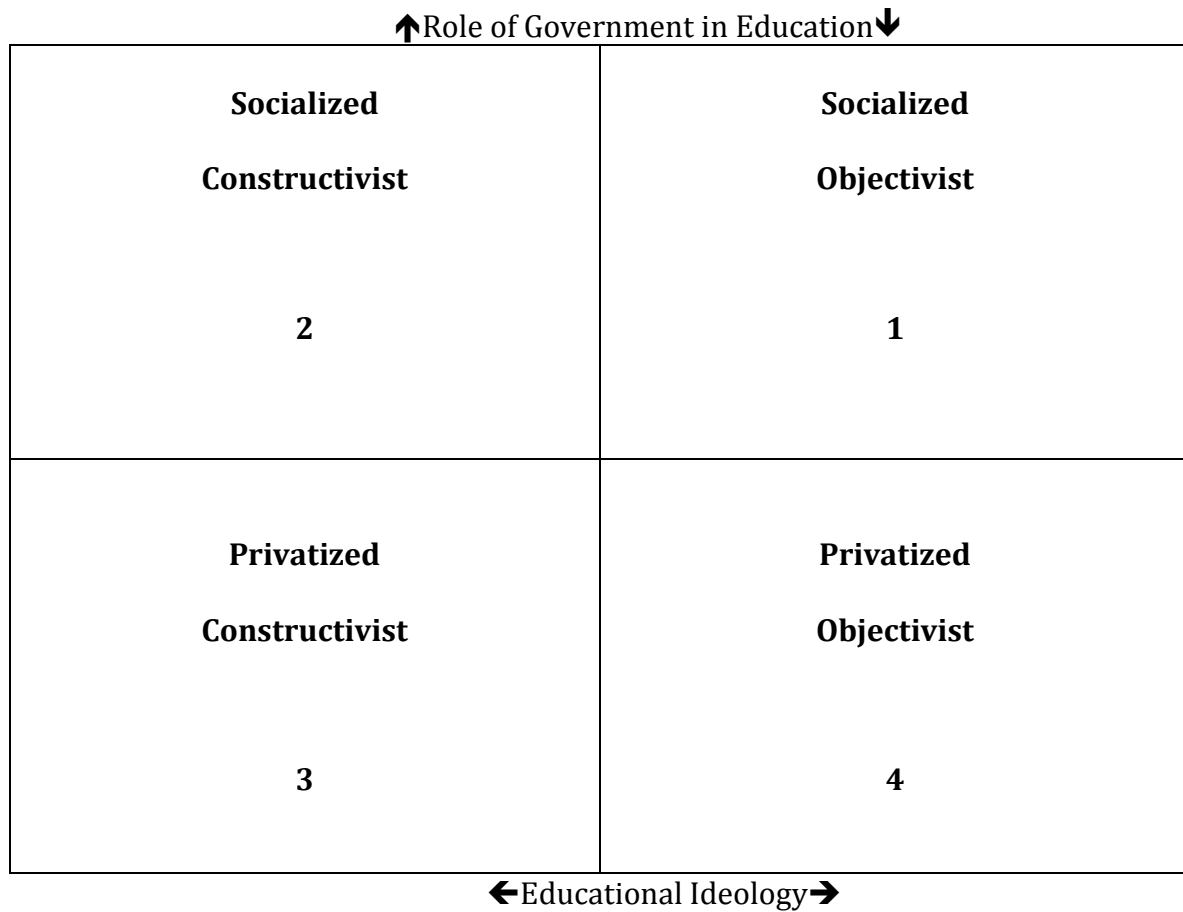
↑Role of Government in Education↓

| | |
|---|---|
| **Socialized**<br><br>**Constructivist**<br><br>**2** | **Socialized**<br><br>**Objectivist**<br><br>**1** |
| **Privatized**<br><br>**Constructivist**<br><br>**3** | **Privatized**<br><br>**Objectivist**<br><br>**4** |

←Educational Ideology→